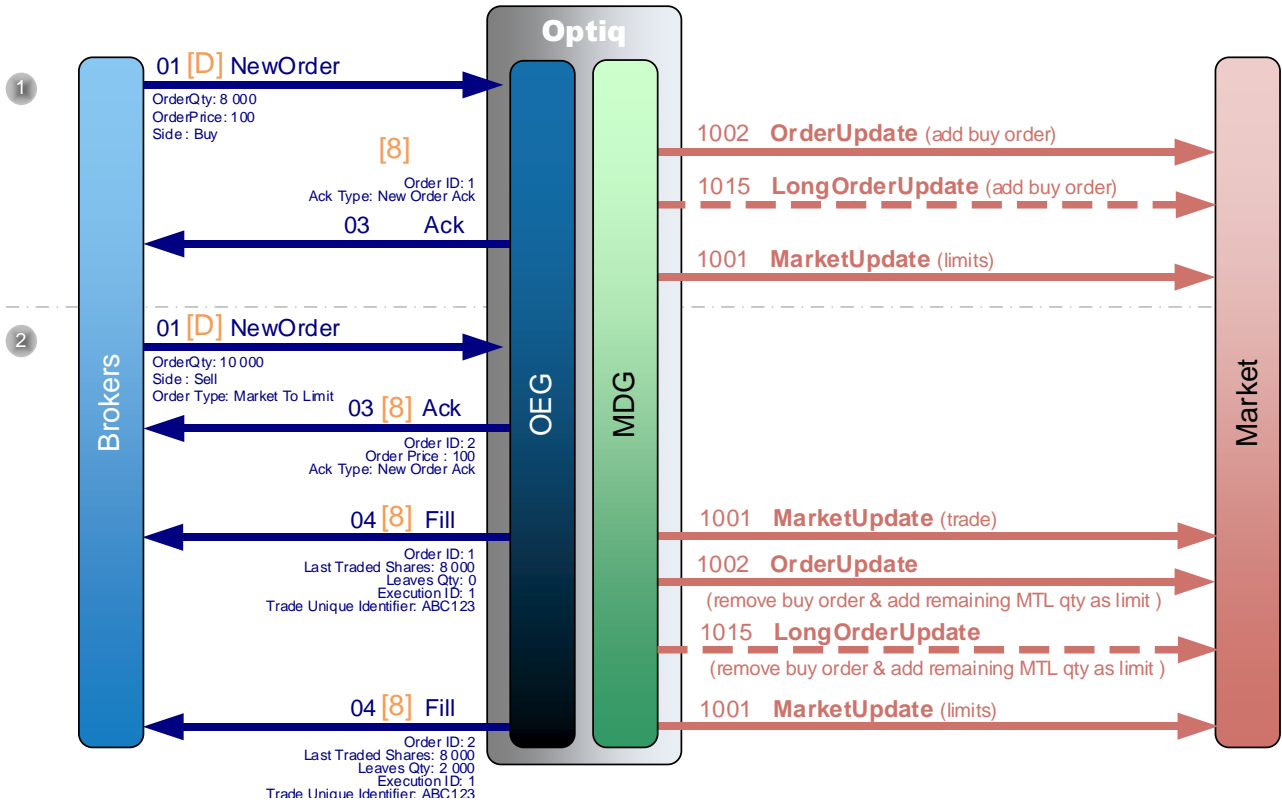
Optiq

1

01 [D] NewOrder
OrderQty: 8 000
OrderPrice: 100
Side : Buy

[8]
Order ID: 1
Ack Type: New Order Ack
03 Ack

1002 OrderUpdate (add buy order)
1015 LongOrderUpdate (add buy order)
1001 MarketUpdate (limits)

2

01 [D] NewOrder
OrderQty: 10 000
Side : Sell
Order Type: Market To Limit

03 [8] Ack
Order ID: 2
Order Price : 100
Ack Type: New Order Ack

Brokers

OEG

MDG

Market

04 [8] Fill
Order ID: 1
Last Traded Shares: 8 000
Leaves Qty: 0
Execution ID: 1
Trade Unique Identifier: ABC123

1001 MarketUpdate (trade)
1002 OrderUpdate
(remove buy order & add remaining MTL qty as limit )
1015 LongOrderUpdate
(remove buy order & add remaining MTL qty as limit )

04 [8] Fill
Order ID: 2
Last Traded Shares: 8 000
Leaves Qty: 2 000
Execution ID: 1
Trade Unique Identifier: ABC123

1001 MarketUpdate (limits)